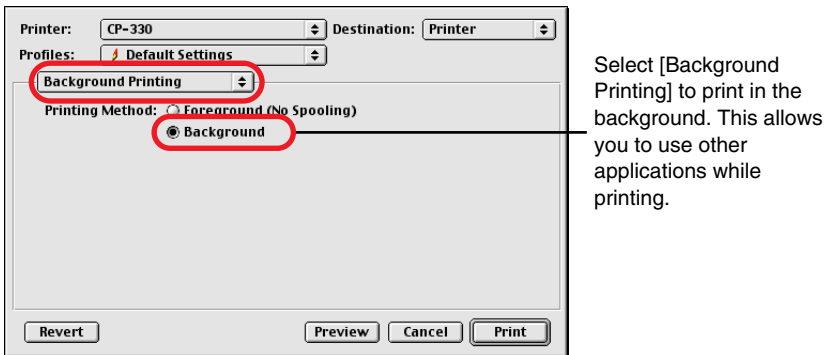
Printer: CP-330
Destination: Printer
Profiles: Default Settings
Background Printing
Printing Method: Foreground (No Spooling)
Background

Revert
Preview
Cancel
Print

Select [Background Printing] to print in the background. This allows you to use other applications while printing.